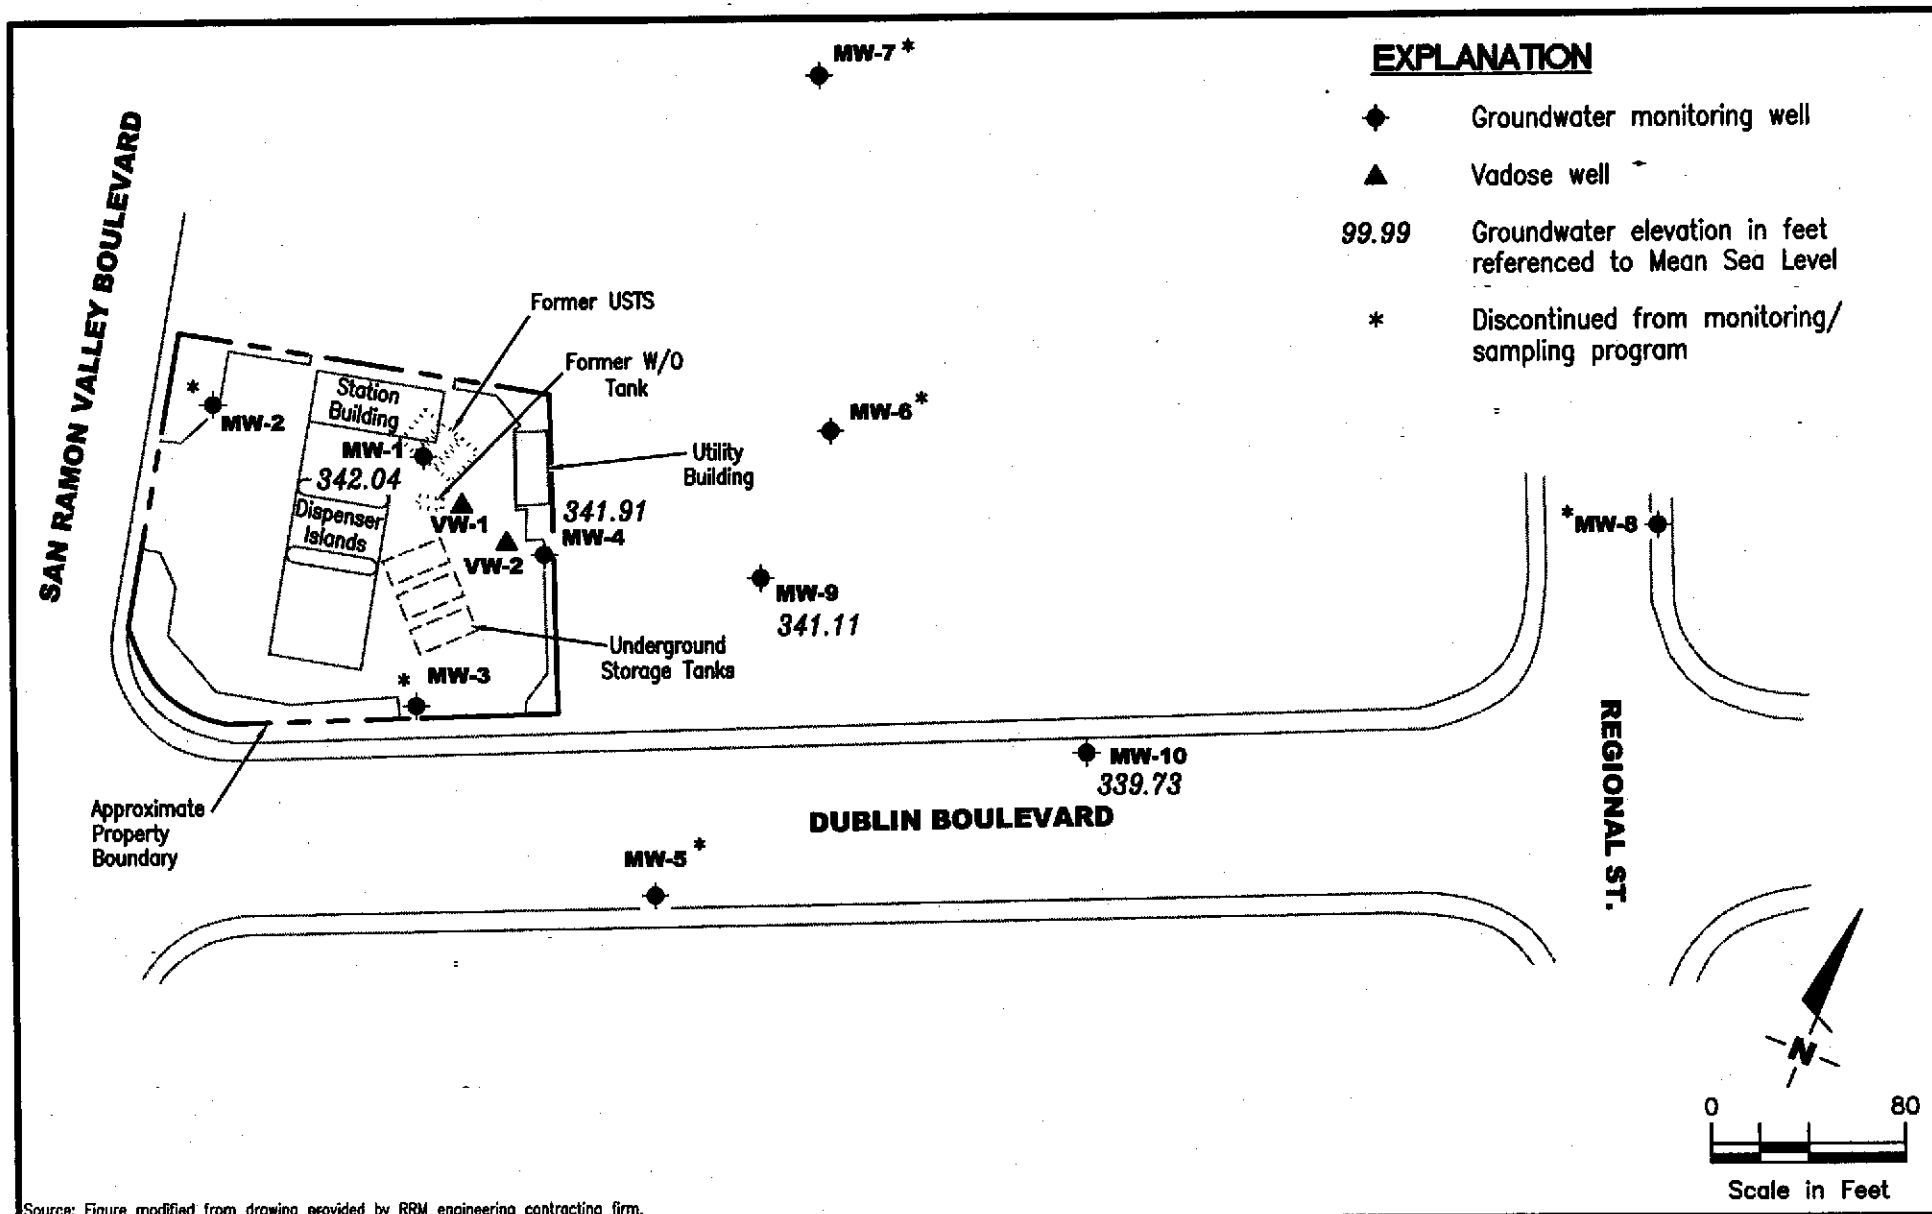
EXPLANATION

Groundwater monitoring well

Vadose well

99.99 Groundwater elevation in feet referenced to Mean Sea Level

* Discontinued from monitoring/ sampling program

MW-7 *

SAN RAMON VALLEY BOULEVARD

Former USTS

Former W/O Tank

Station Building

* MW-2

MW-1 342.04

Dispenser Islands

VW-1

VW-2

Utility Building

341.91 MW-4

MW-6 *

*MW-8

MW-9 341.11

Underground Storage Tanks

* MW-3

MW-10 339.73

REGIONAL ST.

DUBLIN BOULEVARD

Approximate Property Boundary

MW-5 *

N

0 80

Scale in Feet

Source: Figure modified from drawing provided by RRM engineering contracting firm.